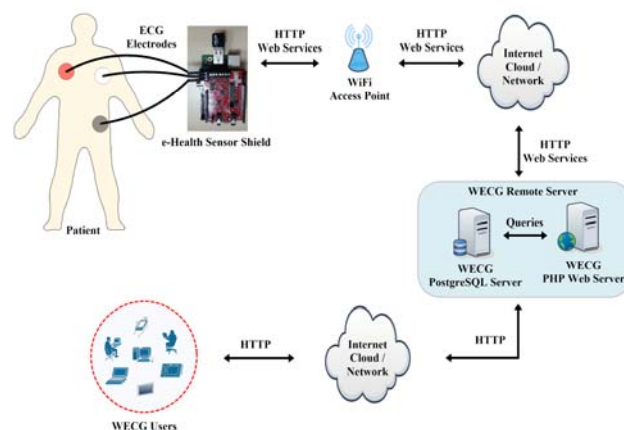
ECG Electrodes

HTTP Web Services

WiFi Access Point

HTTP Web Services

Internet Cloud / Network

e-Health Sensor Shield

Patient

HTTP Web Services

WECG Remote Server

Queries

WECG PostgreSQL Server

WECG PHP Web Server

HTTP

Internet Cloud / Network

HTTP

WECG Users